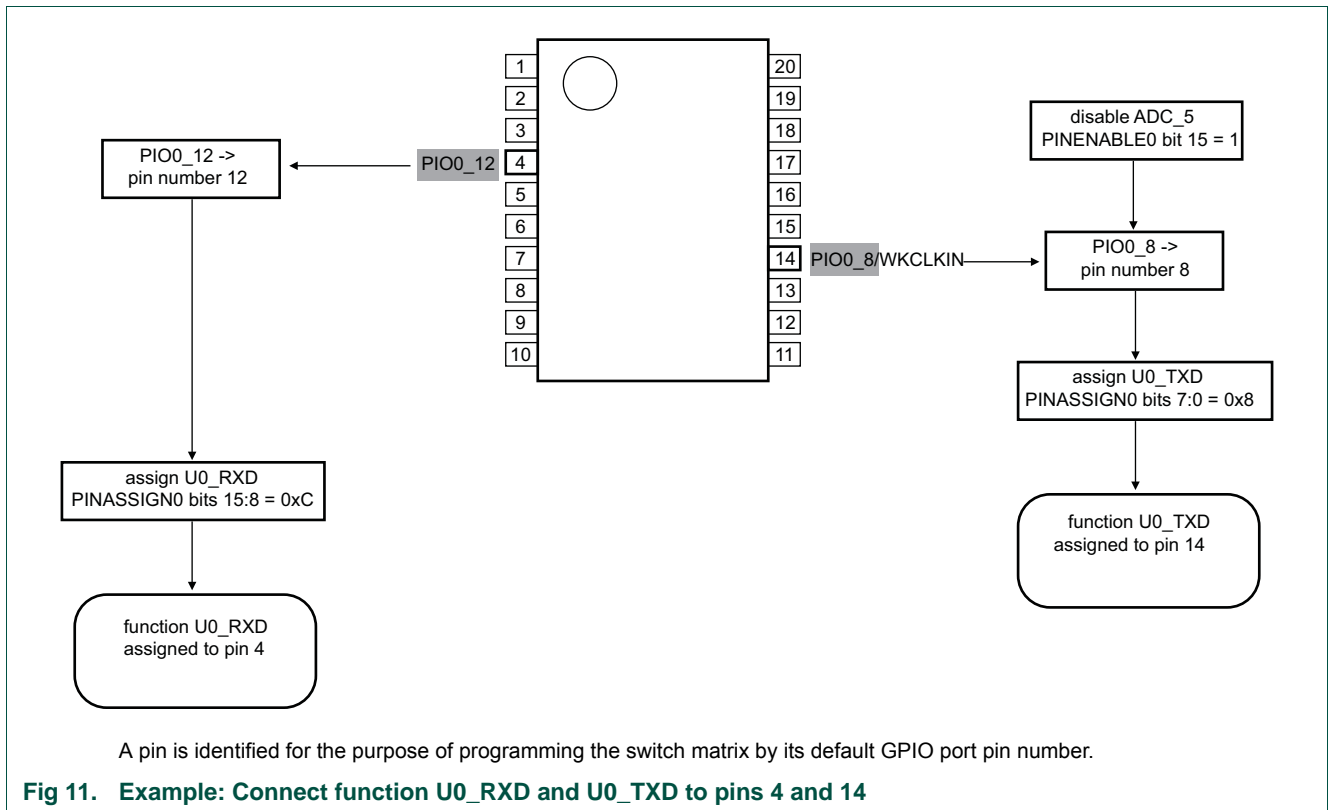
1
2
3
4
5
6
7
8
9
10

20
19
18
17
16
15
14
13
12
11

PIO0_12 ->
pin number 12

PIO0_12

assign U0_RXD
PINASSIGN0 bits 15:8 = 0xC

function U0_RXD
assigned to pin 4

disable ADC_5
PINENABLE0 bit 15 = 1

PIO0_8/WKCLKIN

PIO0_8 ->
pin number 8

assign U0_TXD
PINASSIGN0 bits 7:0 = 0x8

function U0_TXD
assigned to pin 14

A pin is identified for the purpose of programming the switch matrix by its default GPIO port pin number.

Fig 11. Example: Connect function U0_RXD and U0_TXD to pins 4 and 14